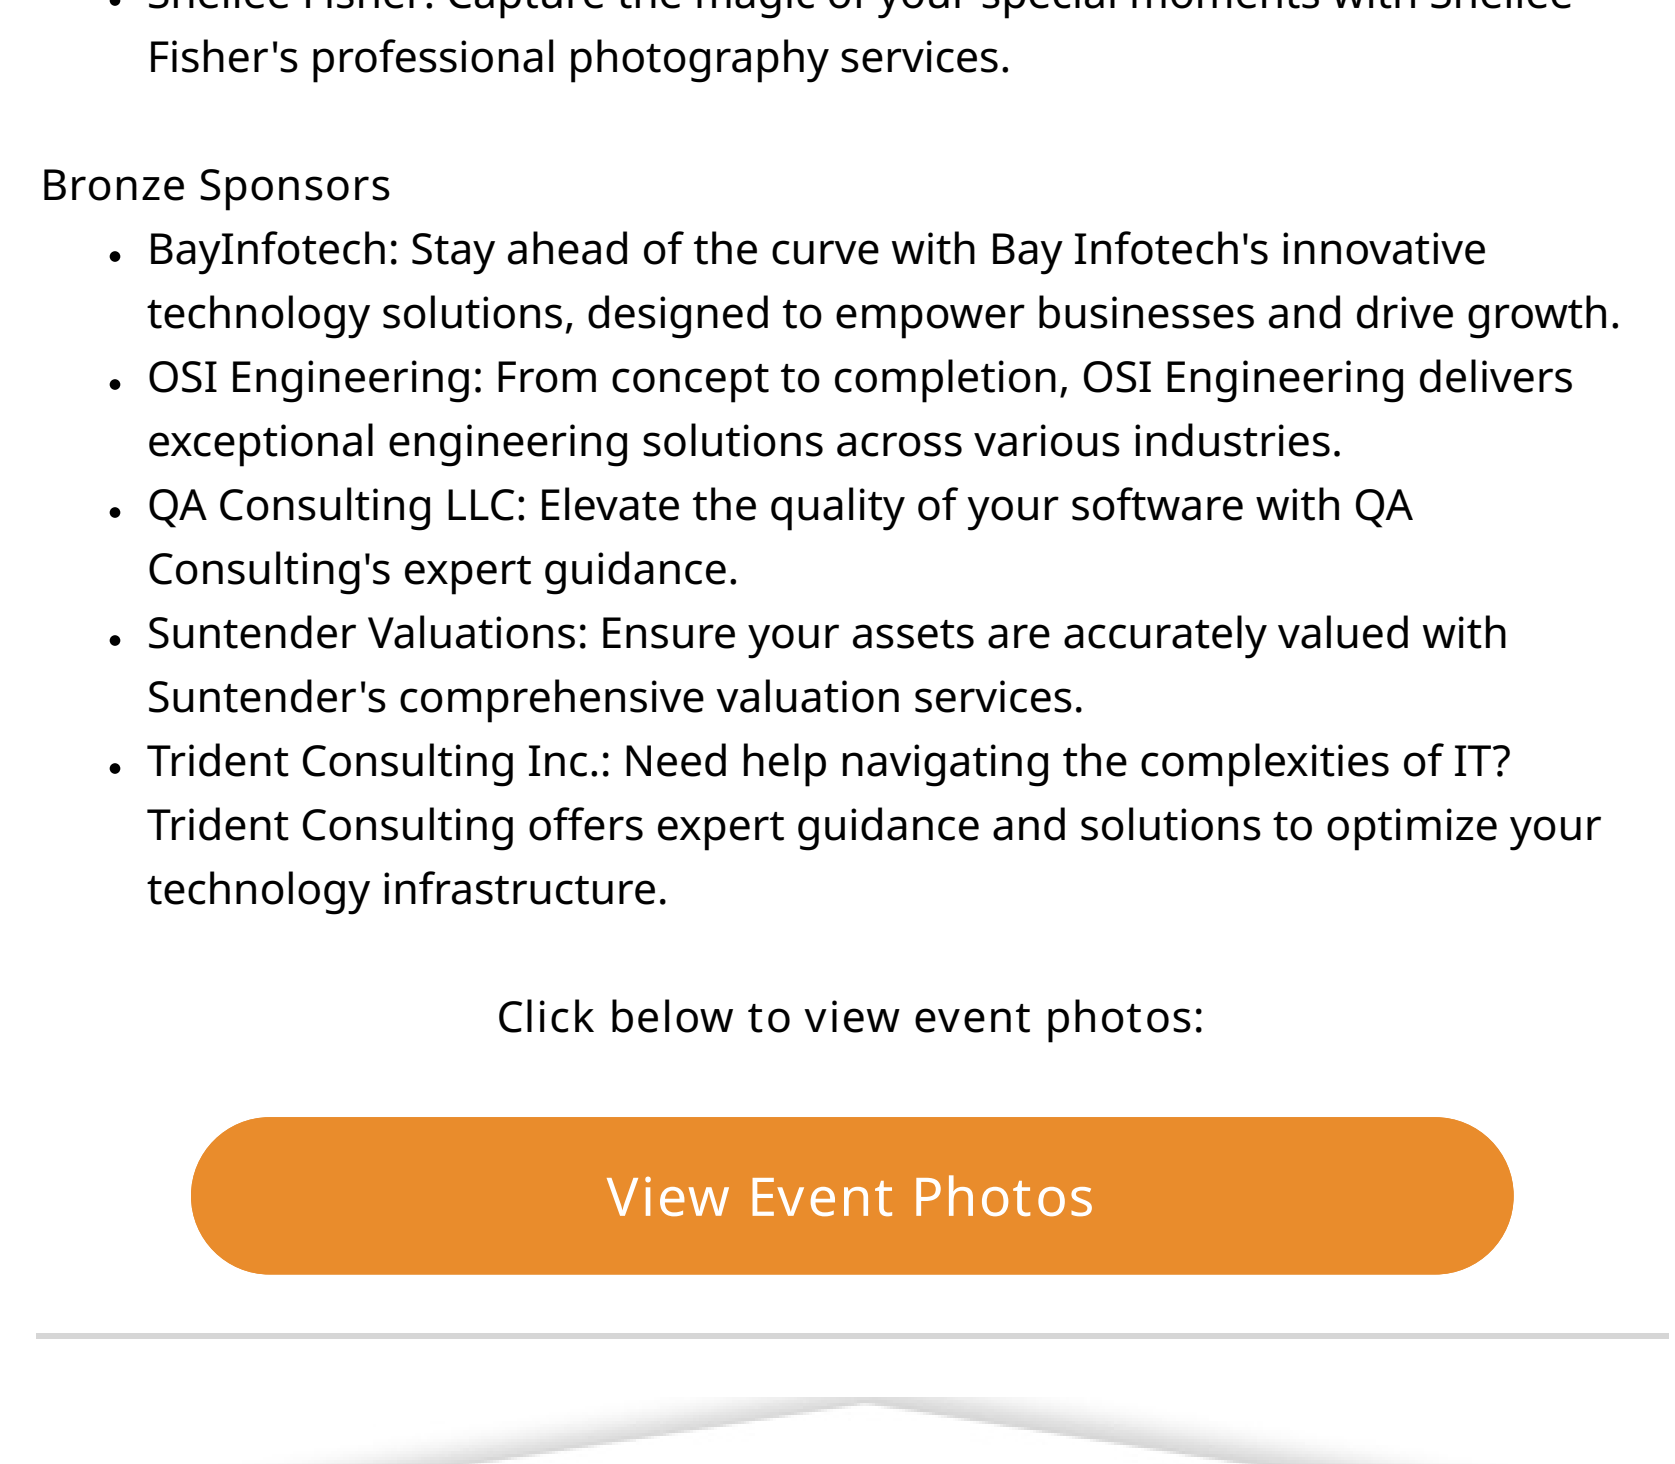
- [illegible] Fisher's professional photography services.

Bronze Sponsors

- BayInfotech: Stay ahead of the curve with Bay Infotech's innovative technology solutions, designed to empower businesses and drive growth.
- OSI Engineering: From concept to completion, OSI Engineering delivers exceptional engineering solutions across various industries.
- QA Consulting LLC: Elevate the quality of your software with QA Consulting's expert guidance.
- Suntender Valuations: Ensure your assets are accurately valued with Suntender's comprehensive valuation services.
- Trident Consulting Inc.: Need help navigating the complexities of IT? Trident Consulting offers expert guidance and solutions to optimize your technology infrastructure.

Click below to view event photos:

View Event Photos